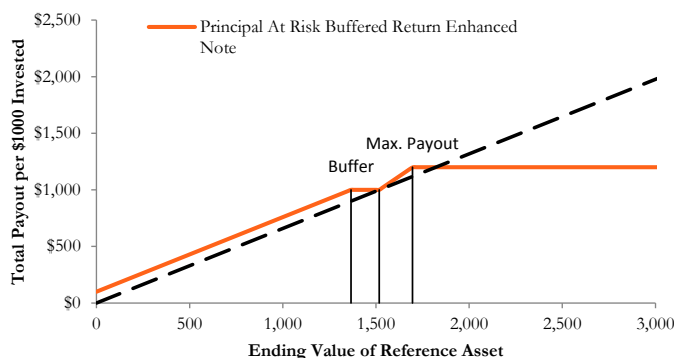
Principal At Risk Buffered Return Enhanced Note

Max. Payout

Buffer

Total Payout per $1000 Invested

$2,500
$2,000
$1,500
$1,000
$500
$0

0
500
1,000
1,500
2,000
2,500
3,000

Ending Value of Reference Asset